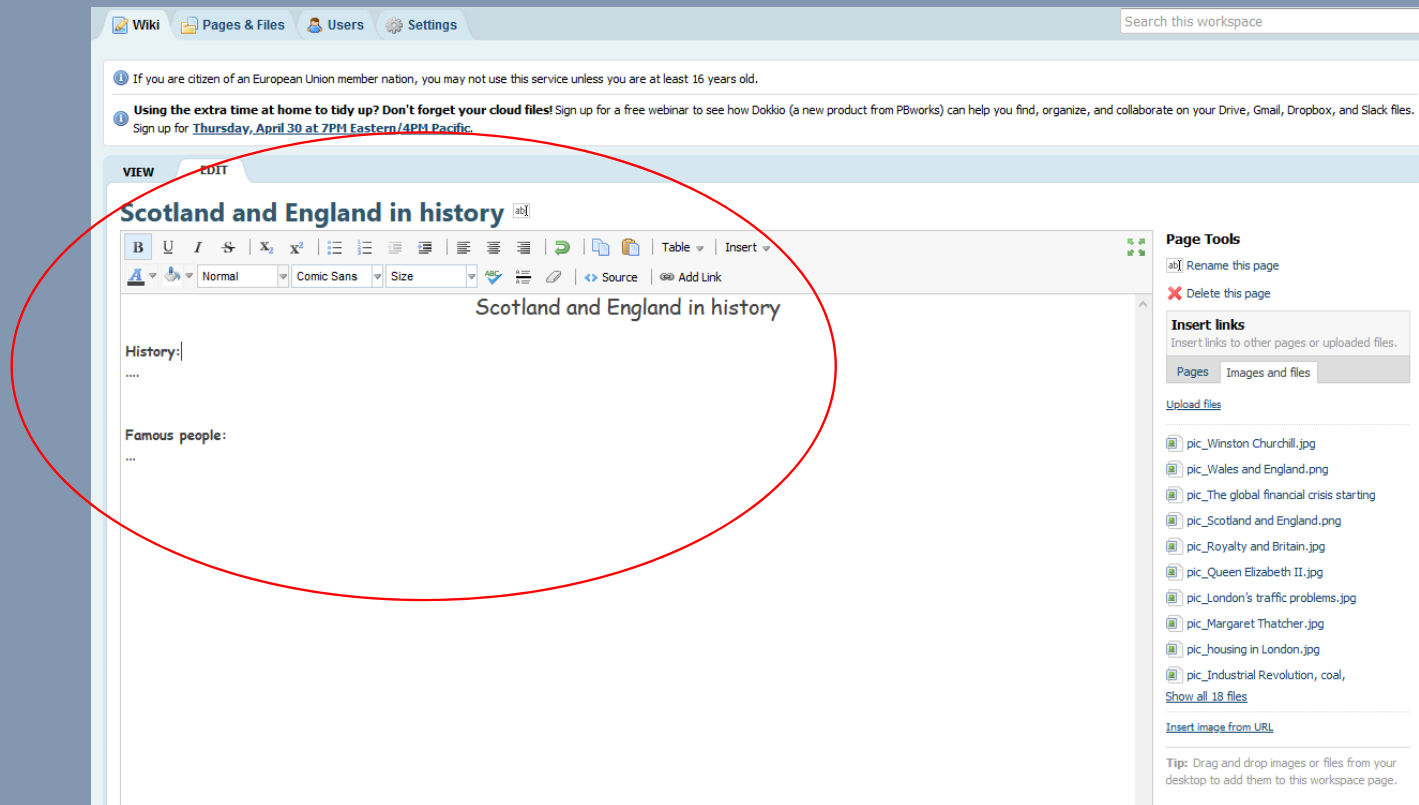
Wiki Pages & Files Users Settings

Search this workspace

If you are citizen of an European Union member nation, you may not use this service unless you are at least 16 years old.

**Using the extra time at home to tidy up? Don't forget your cloud files!** Sign up for a free webinar to see how Dokkio (a new product from PBworks) can help you find, organize, and collaborate on your Drive, Gmail, Dropbox, and Slack files. Sign up for Thursday, April 30 at 7PM Eastern/4PM Pacific.

VIEW EDIT

Scotland and England in history

B U I S $x_2$ $x^2$ Table Insert

Normal Comic Sans Size Source Add Link

Scotland and England in history

History:
....

Famous people:
...

Page Tools

Rename this page

Delete this page

Insert links

Insert links to other pages or uploaded files.

Pages Images and files

Upload files

pic_Winston Churchill.jpg
pic_Wales and England.png
pic_The global financial crisis starting
pic_Scotland and England.png
pic_Royalty and Britain.jpg
pic_Queen Elizabeth II.jpg
pic_London's traffic problems.jpg
pic_Margaret Thatcher.jpg
pic_housing in London.jpg
pic_Industrial Revolution, coal,

Show all 18 files

Insert image from URL

Tip: Drag and drop images or files from your desktop to add them to this workspace page.